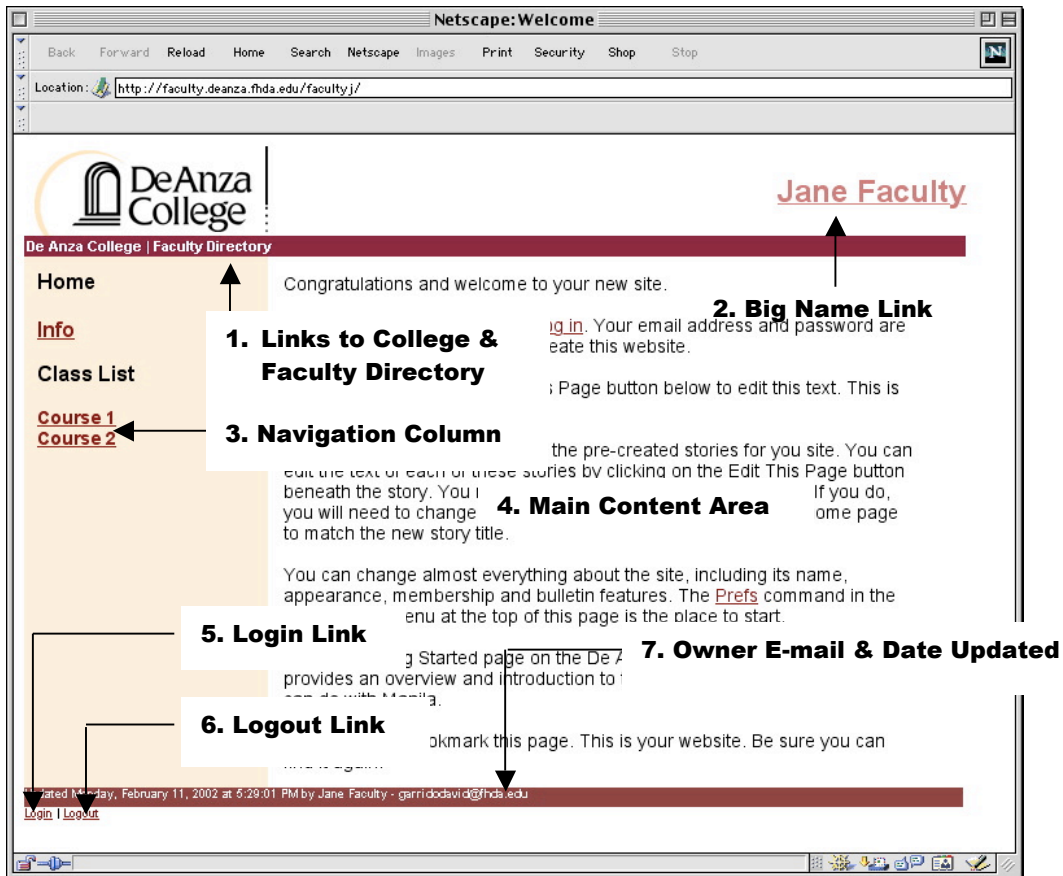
Netscape: Welcome

Back Forward Reload Home Search Netscape Images Print Security Shop Stop

Location: http://faculty.deanza.fhda.edu/facultyj/

DeAnza College

Jane Faculty

De Anza College | Faculty Directory

2. Big Name Link

Home

Info

Class List

Course 1
Course 2

1. Links to College & Faculty Directory

3. Navigation Column

Congratulations and welcome to your new site.

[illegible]g in. Your email address and password are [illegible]eate this website.

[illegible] Page button below to edit this text. This is

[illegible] the pre-created stories for you site. You can edit the text of each of these stories by clicking on the Edit This Page button beneath the story. You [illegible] If you do, you will need to change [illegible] ome page to match the new story title.

4. Main Content Area

You can change almost everything about the site, including its name, appearance, membership and bulletin features. The Prefs command in the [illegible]enu at the top of this page is the place to start.

5. Login Link

7. Owner E-mail & Date Updated

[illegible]g Started page on the De A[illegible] provides an overview and introduction to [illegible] can do with Manila.

6. Logout Link

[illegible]okmark this page. This is your website. Be sure you can find it again.

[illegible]ated Monday, February 11, 2002 at 5:29:01 PM by Jane Faculty - garridodavid@fhda.edu

Login | Logout